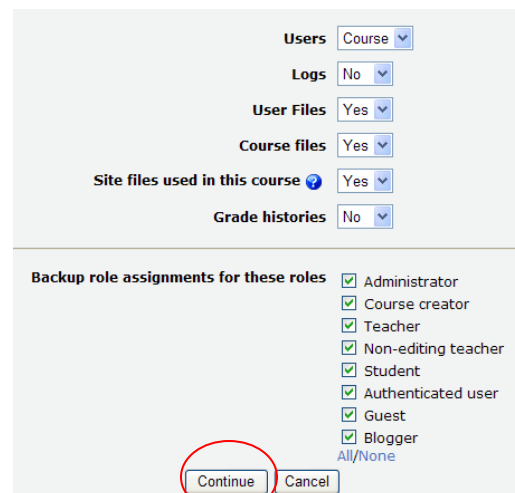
Users Course
Logs No
User Files Yes
Course files Yes
Site files used in this course Yes
Grade histories No

Backup role assignments for these roles
Administrator
Course creator
Teacher
Non-editing teacher
Student
Authenticated user
Guest
Blogger
All/None

Continue Cancel